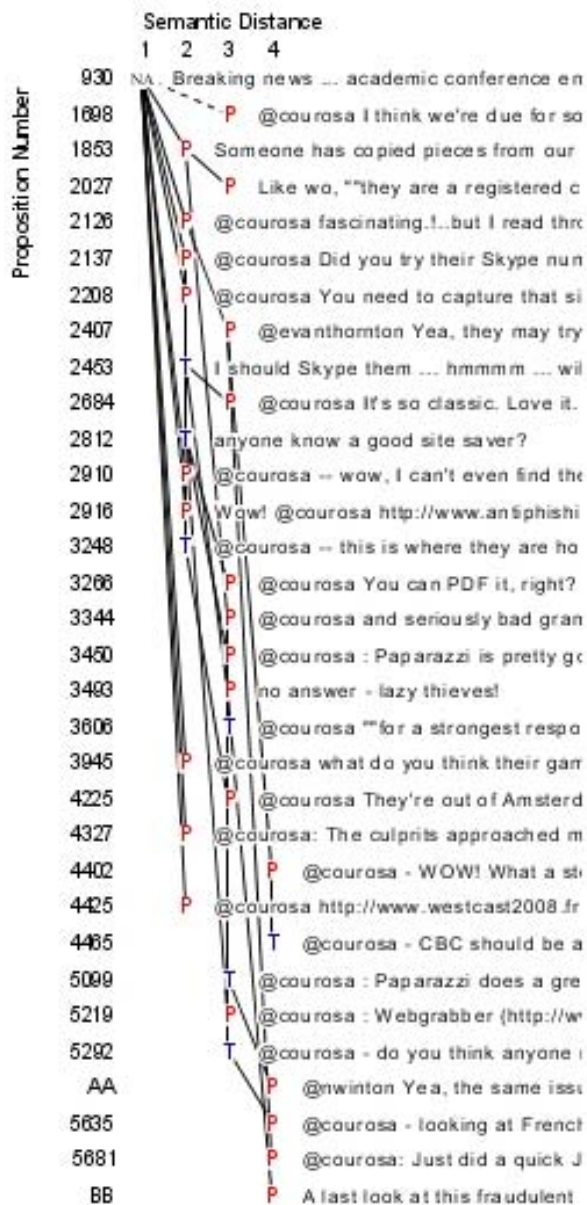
Semantic Distance
1 2 3 4

Proposition Number

| | | |
|---|---|---|
| 930 | NA | Breaking news ... academic conference en |
| 1698 | P | @courosa I think we're due for so |
| 1853 | P | Someone has copied pieces from our |
| 2027 | P | Like wo, ""they are a registered c |
| 2126 | P | @courosa fascinating.!..but I read thro |
| 2137 | P | @courosa Did you try their Skype nun |
| 2208 | P | @courosa You need to capture that si |
| 2407 | P | @evanthornton Yea, they may try |
| 2453 | T | I should Skype them ... hmmmm ... wil |
| 2684 | P | @courosa It's so classic. Love it. |
| 2812 | T | anyone know a good site saver? |
| 2910 | P | @courosa -- wow, I can't even find the |
| 2916 | P | Wow! @courosa http://www.antiphishi |
| 3248 | T | @courosa -- this is where they are ho |
| 3266 | P | @courosa You can PDF it, right? |
| 3344 | P | @courosa and seriously bad gran |
| 3450 | P | @courosa : Paparazzi is pretty gc |
| 3493 | P | no answer - lazy thieves! |
| 3606 | T | @courosa ""for a strongest respo |
| 3945 | P | @courosa what do you think their gam |
| 4225 | P | @courosa They're out of Amsterd |
| 4327 | P | @courosa: The culprits approached m |
| 4402 | P | @courosa - WOW! What a st |
| 4425 | P | @courosa http://www.westcast2008.fr |
| 4465 | T | @courosa - CBC should be a |
| 5099 | T | @courosa : Paparazzi does a gre |
| 5219 | P | @courosa : Webgrabber (http://w |
| 5292 | T | @courosa - do you think anyone |
| AA | P | @nwinton Yea, the same issu |
| 5635 | P | @courosa - looking at French |
| 5681 | P | @courosa: Just did a quick J |
| BB | P | A last look at this fraudulent |